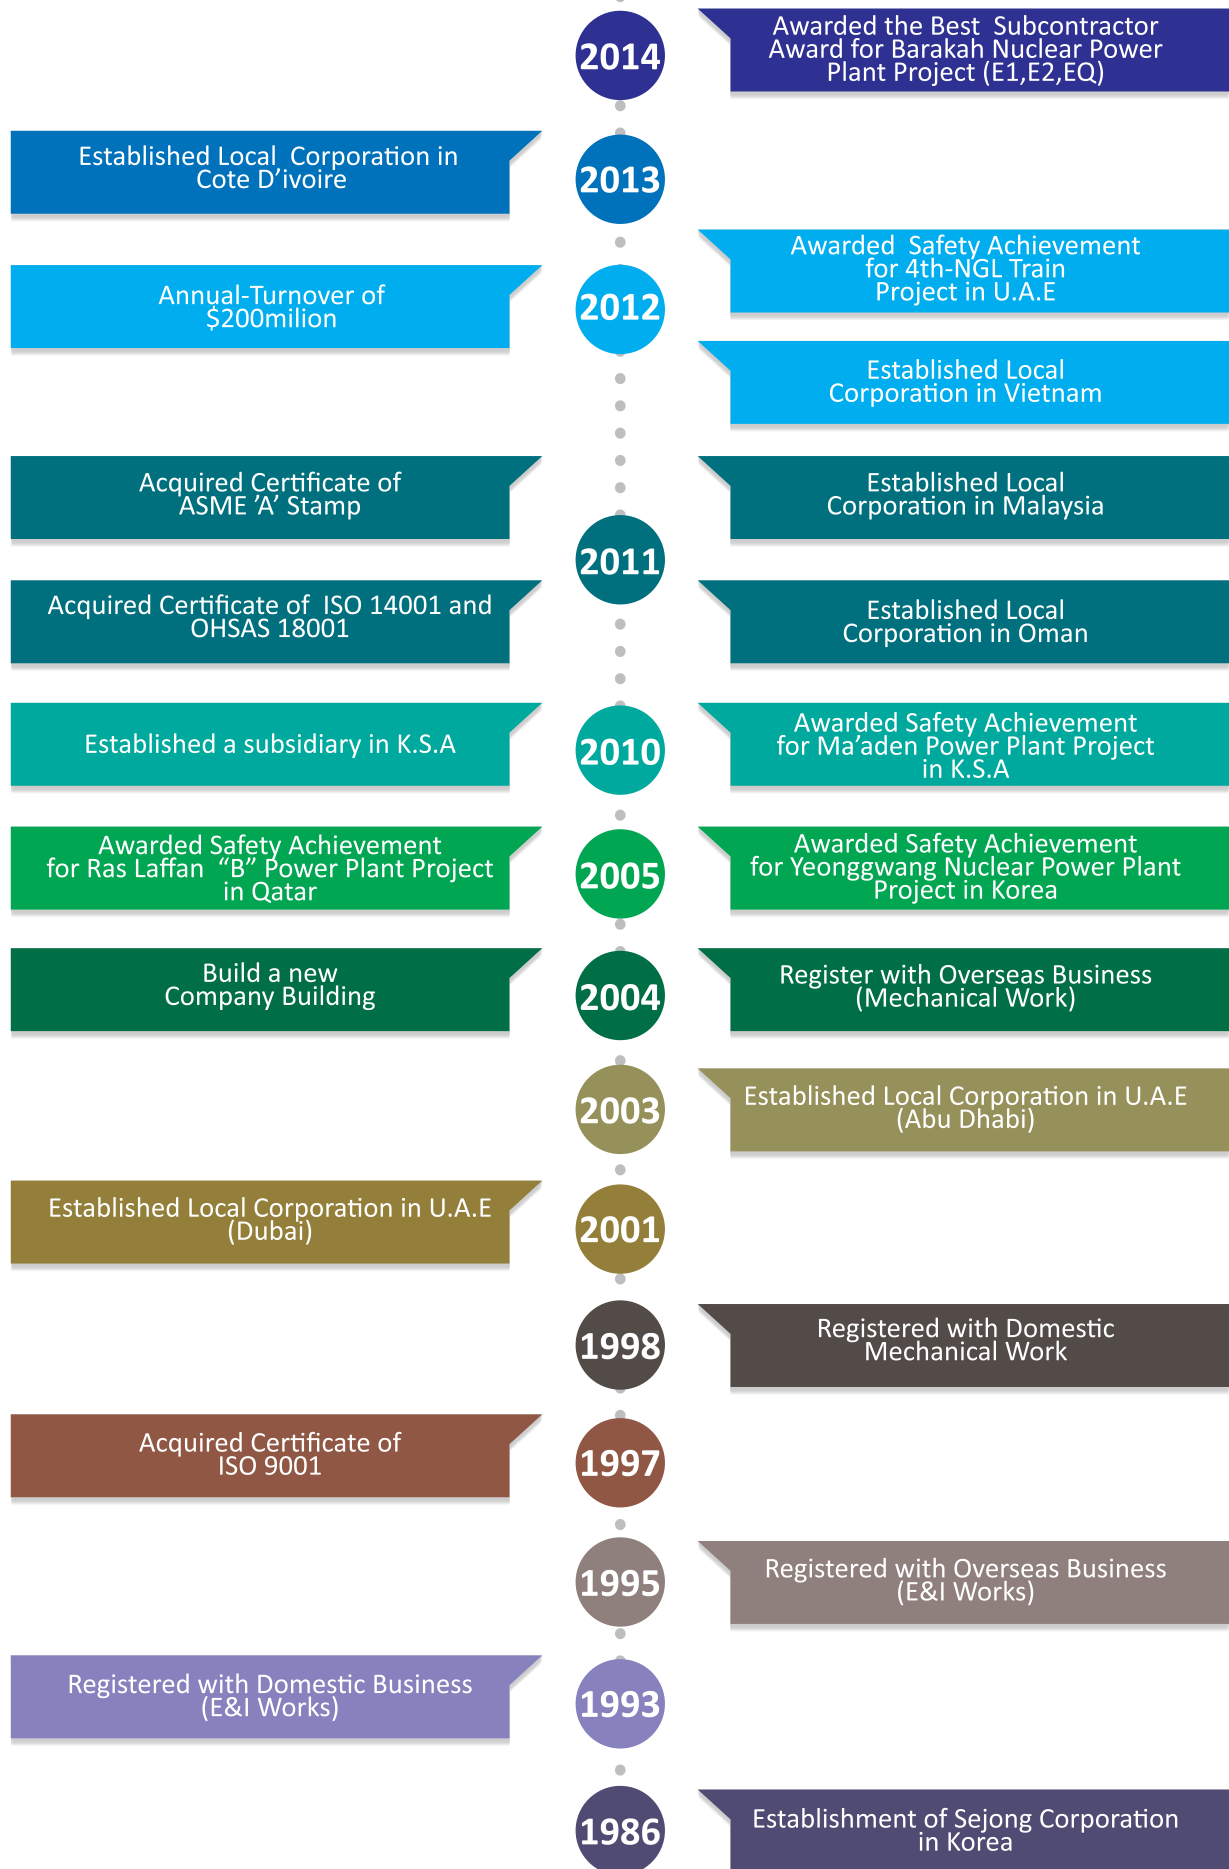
2014

Awarded the Best Subcontractor Award for Barakah Nuclear Power Plant Project (E1,E2,EQ)

Established Local Corporation in Cote D'ivoire

2013

Awarded Safety Achievement for 4th-NGL Train Project in U.A.E

Annual-Turnover of $200milion

2012

Established Local Corporation in Vietnam

Acquired Certificate of ASME 'A' Stamp

Established Local Corporation in Malaysia

2011

Acquired Certificate of ISO 14001 and OHSAS 18001

Established Local Corporation in Oman

Established a subsidiary in K.S.A

2010

Awarded Safety Achievement for Ma'aden Power Plant Project in K.S.A

Awarded Safety Achievement for Ras Laffan "B" Power Plant Project in Qatar

2005

Awarded Safety Achievement for Yeonggwang Nuclear Power Plant Project in Korea

Build a new Company Building

2004

Register with Overseas Business (Mechanical Work)

2003

Established Local Corporation in U.A.E (Abu Dhabi)

Established Local Corporation in U.A.E (Dubai)

2001

1998

Registered with Domestic Mechanical Work

Acquired Certificate of ISO 9001

1997

1995

Registered with Overseas Business (E&I Works)

Registered with Domestic Business (E&I Works)

1993

1986

Establishment of Sejong Corporation in Korea